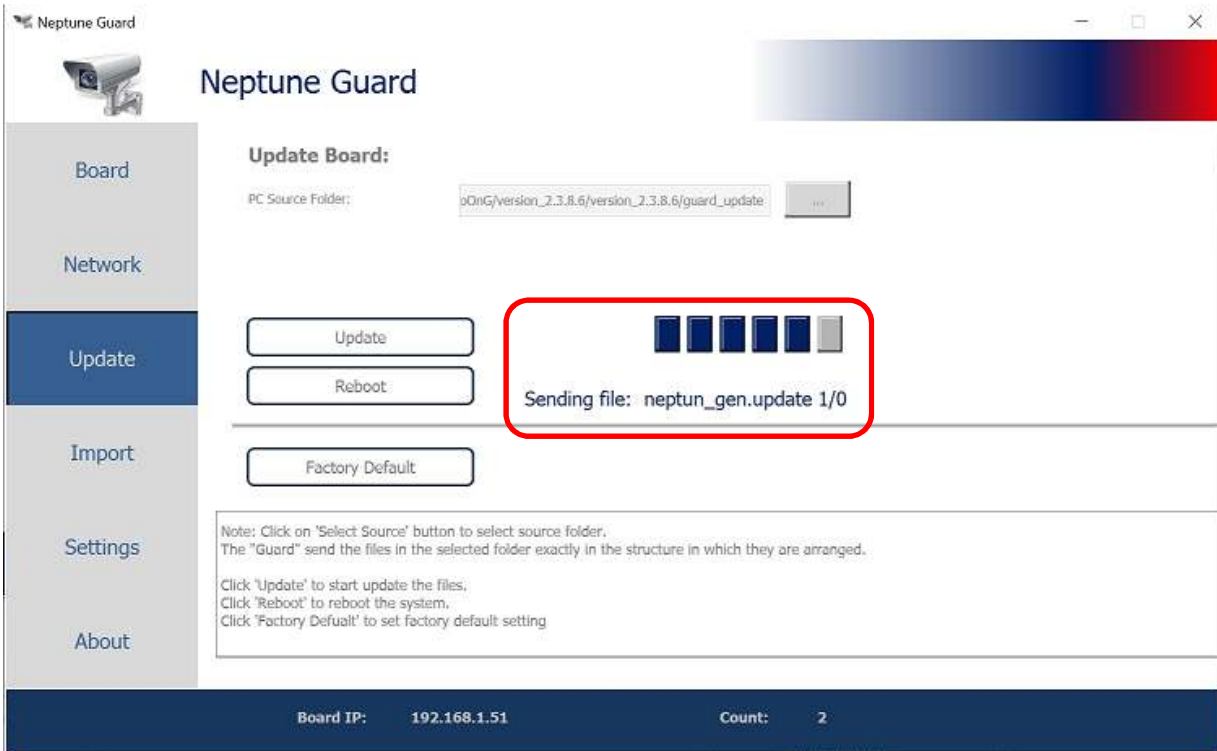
Neptune Guard

Neptune Guard

Board

Network

Update

Import

Settings

About

Update Board:

PC Source Folder: oOnG/version_2.3.8.6/version_2.3.8.6/guard_update ...

Update

Reboot

Sending file: neptun_gen.update 1/0

Factory Default

Note: Click on 'Select Source' button to select source folder.
The "Guard" send the files in the selected folder exactly in the structure in which they are arranged.

Click 'Update' to start update the files.
Click 'Reboot' to reboot the system.
Click 'Factory Defualt' to set factory default setting

Board IP: 192.168.1.51 Count: 2